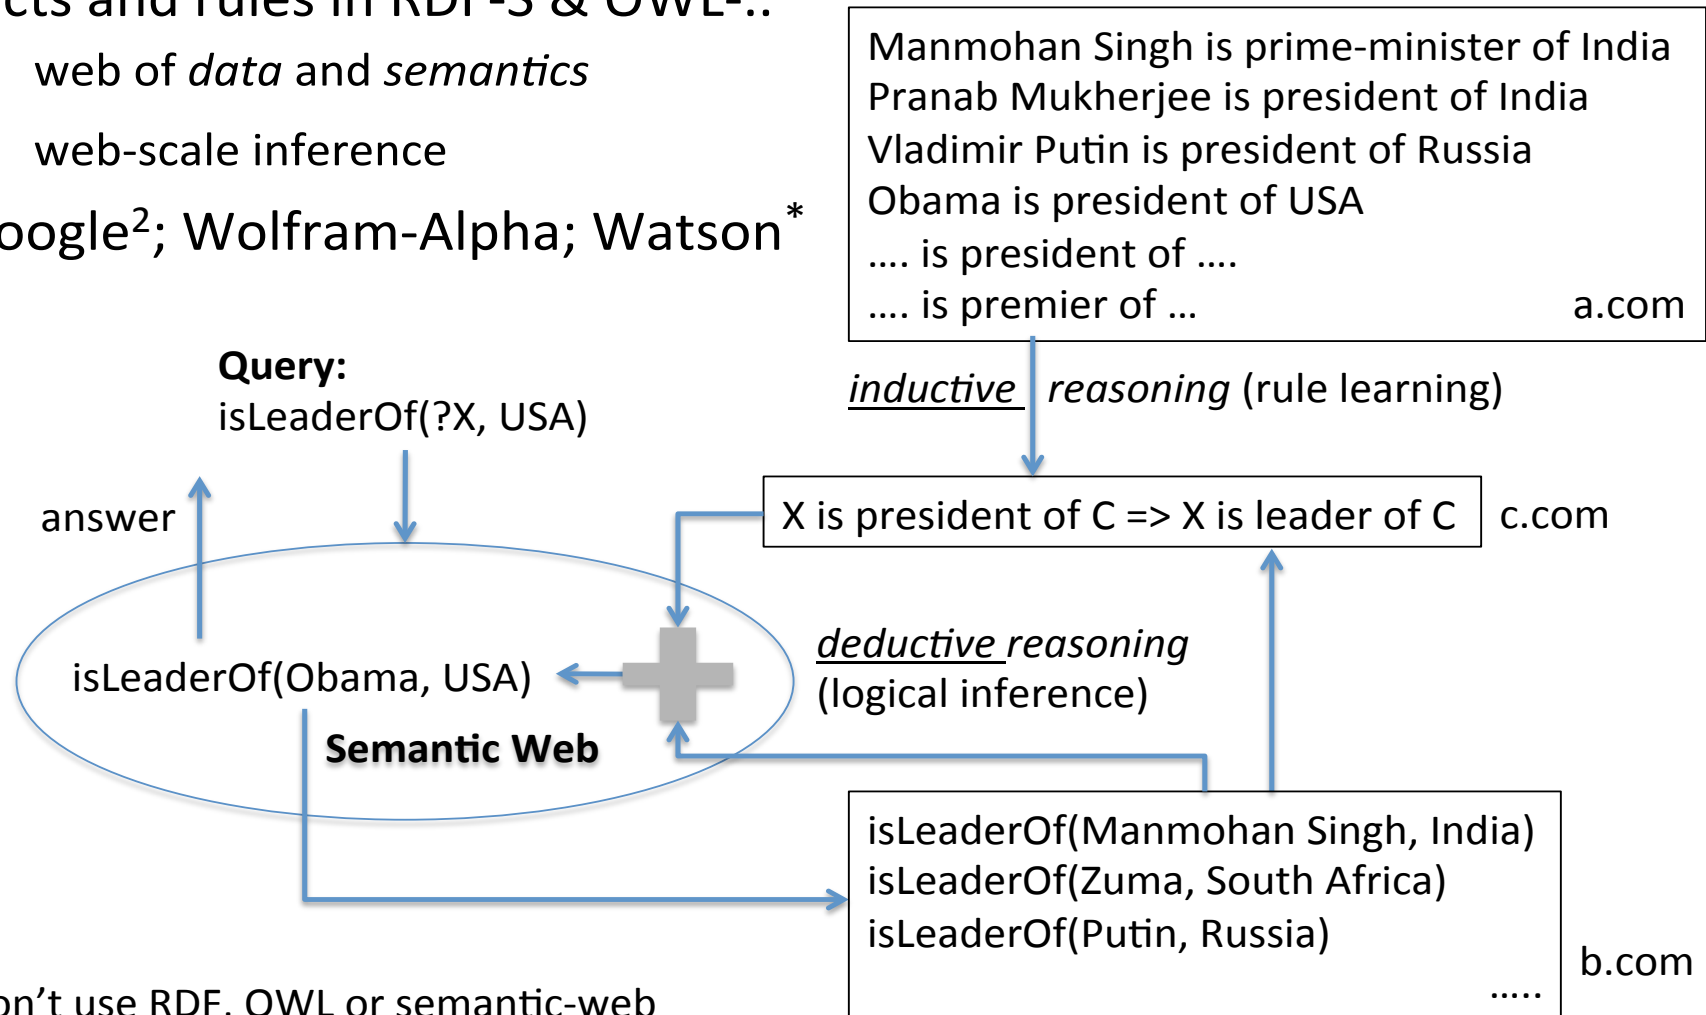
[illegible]cts and rules in RDF-S & OWL-..

web of *data* and *semantics*

web-scale inference

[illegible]oogle$^2$; Wolfram-Alpha; Watson$^*$

Manmohan Singh is prime-minister of India
Pranab Mukherjee is president of India
Vladimir Putin is president of Russia
Obama is president of USA
.... is president of ....
.... is premier of ... a.com

*inductive reasoning* (rule learning)

**Query:**
isLeaderOf(?X, USA)

answer

X is president of C => X is leader of C c.com

*deductive reasoning*
(logical inference)

isLeaderOf(Obama, USA)

**Semantic Web**

isLeaderOf(Manmohan Singh, India)
isLeaderOf(Zuma, South Africa)
isLeaderOf(Putin, Russia)
.....

b.com

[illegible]n't use RDF, OWL or semantic-web